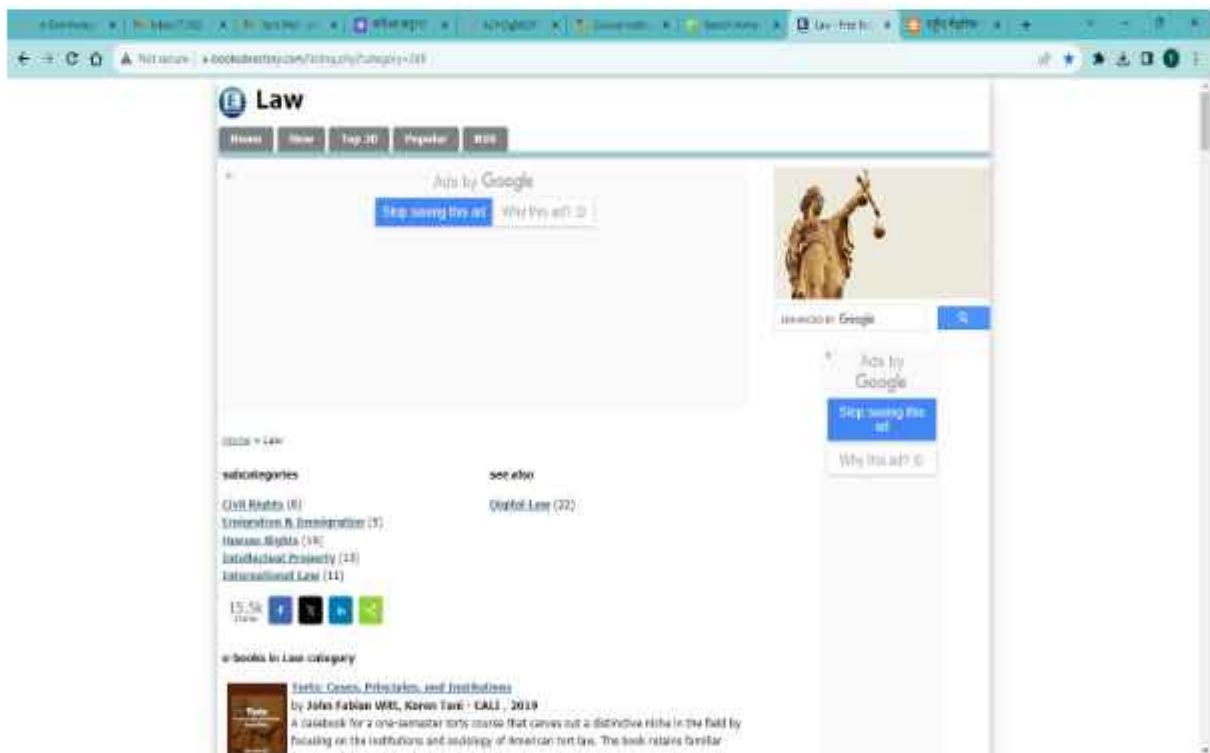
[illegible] | Law - Free b... | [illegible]

Not secure | e-booksdirectory.com/listing.php?category=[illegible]

Law

Home | New | Top 20 | Popular | RSS

Ads by Google

Stop seeing this ad | Why this ad?

enhanced by Google

Ads by Google

Stop seeing this ad

Why this ad?

Home » Law

subcategories

Civil Rights (6)
Emigration & Immigration (5)
Human Rights (19)
Intellectual Property (13)
International Law (11)

see also

Digital Law (22)

15.5k Shares

e-books in Law category

Torts: Cases, Principles, and Institutions
by John Fabian Witt, Karen Tani - CALI, 2019
A casebook for a one-semester torts course that carves out a distinctive niche in the field by focusing on the institutions and sociology of American tort law. The book retains familiar